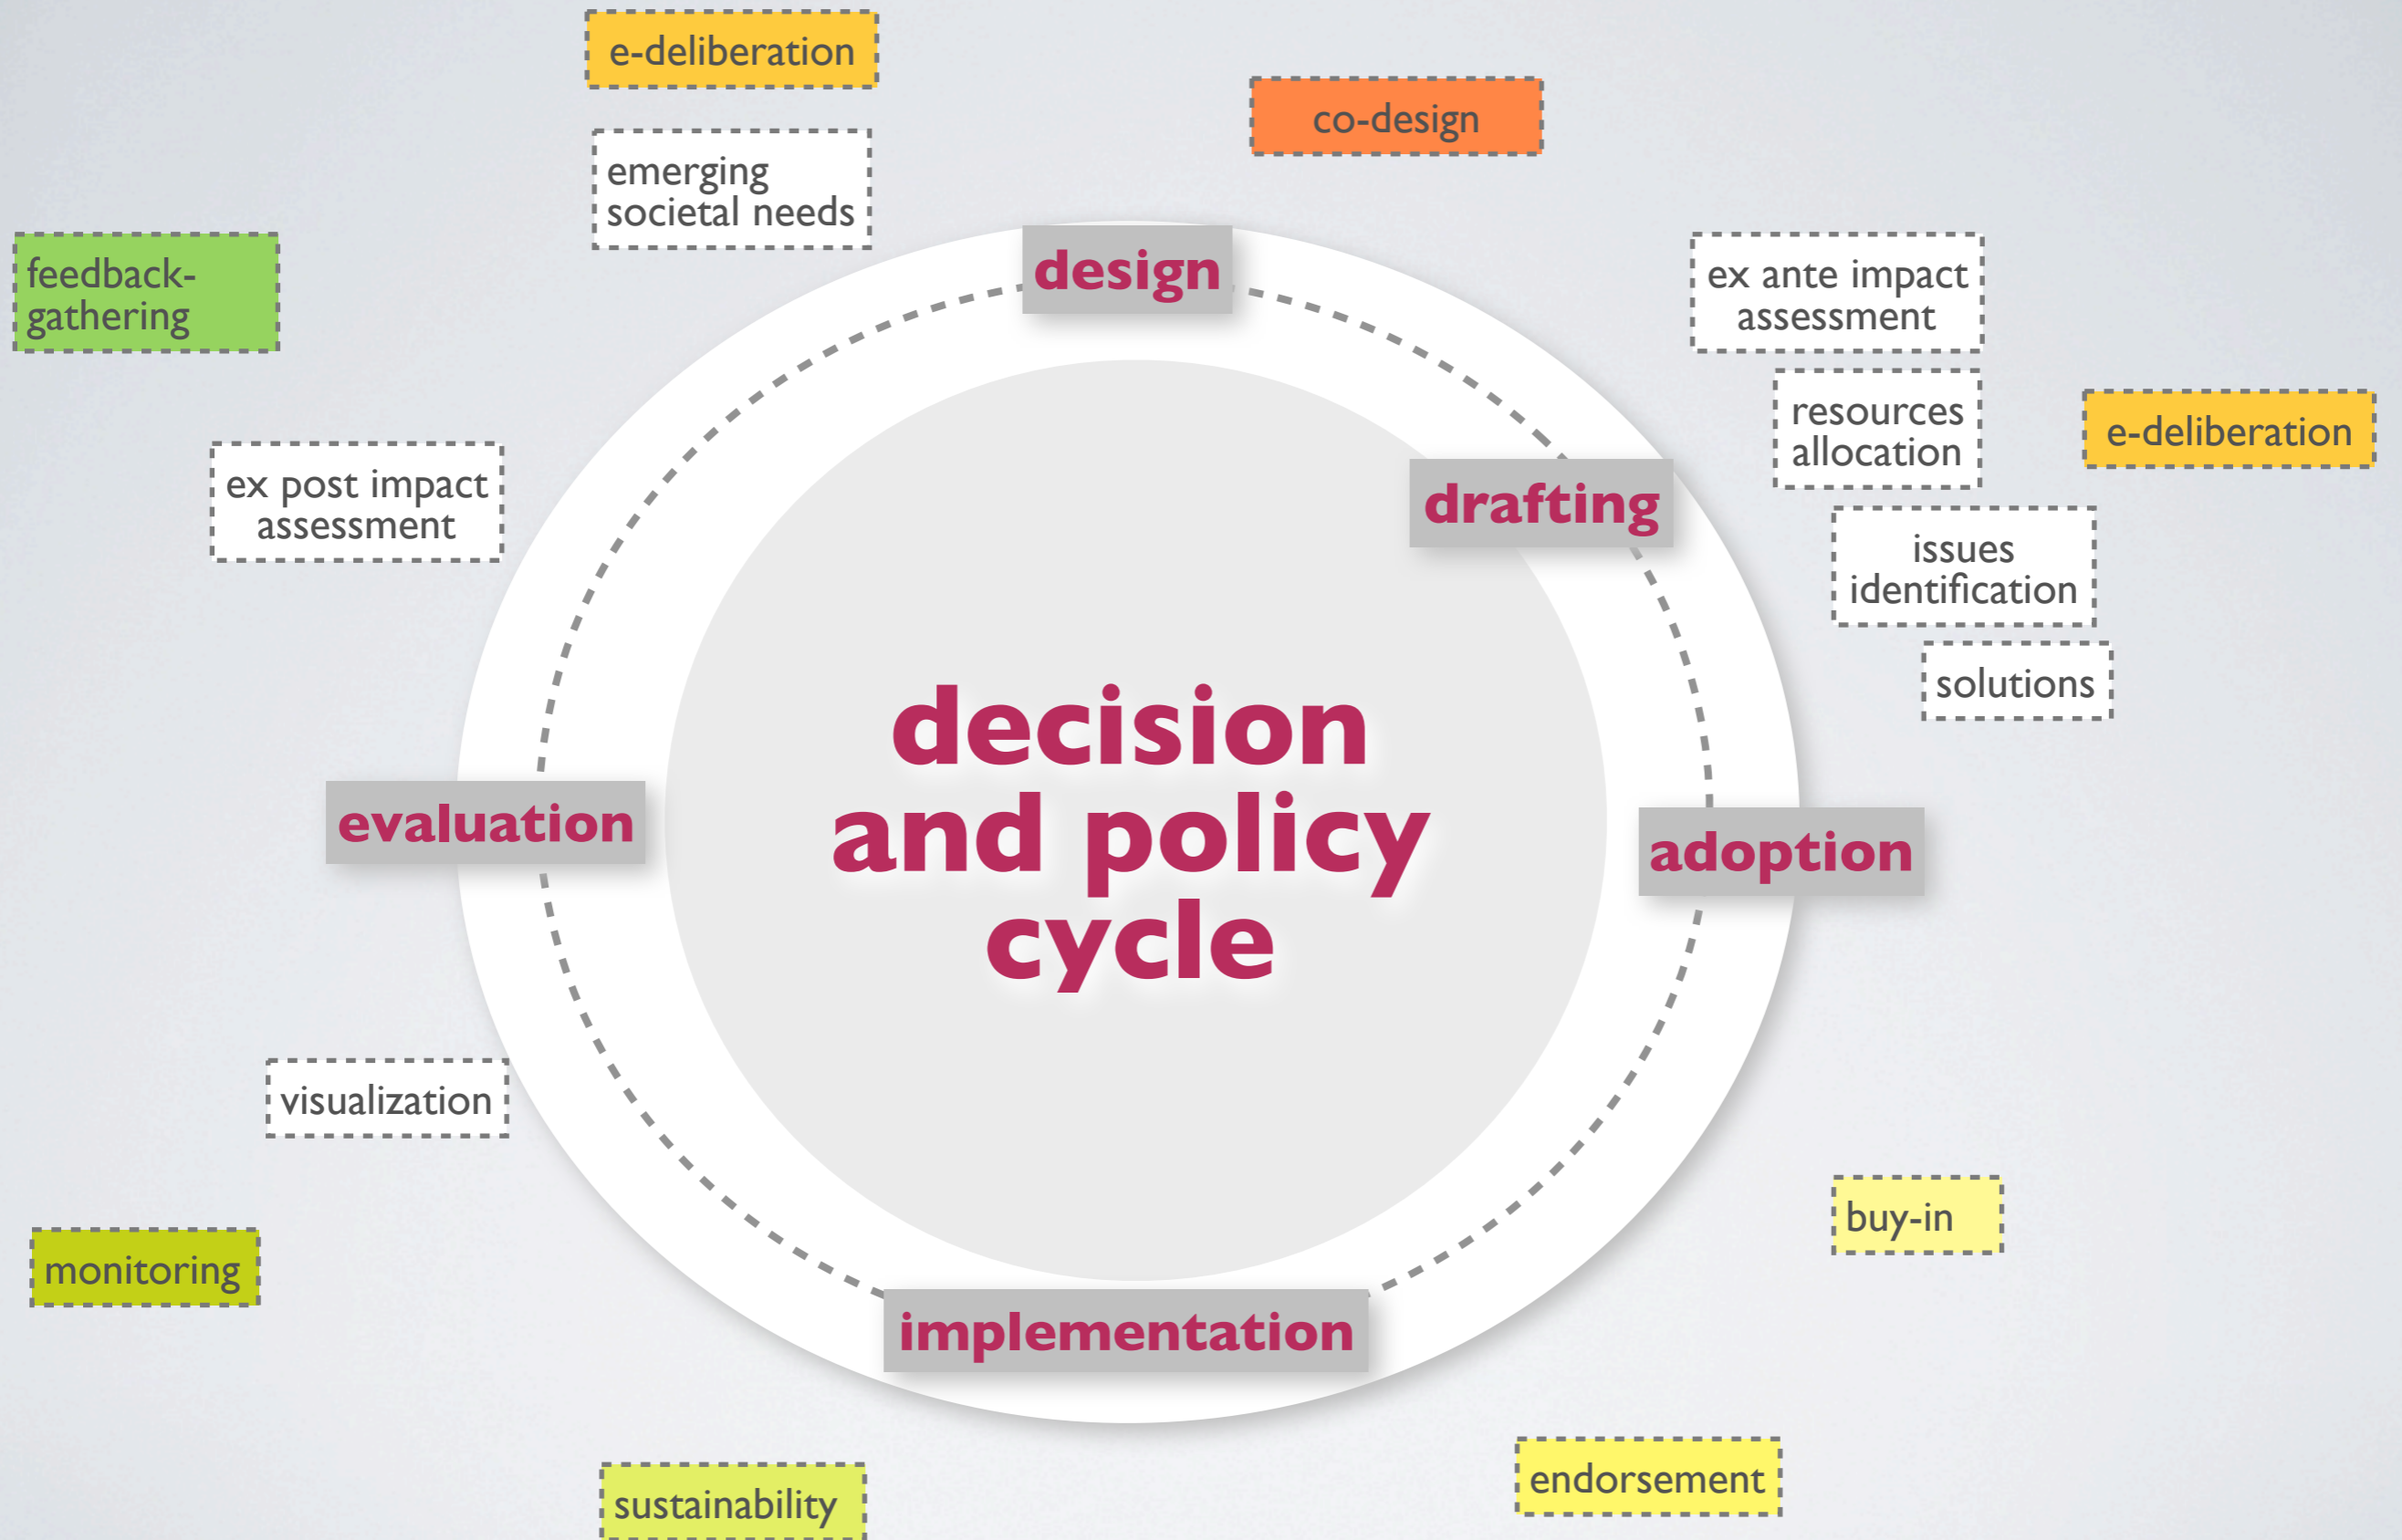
e-deliberation

co-design

emerging societal needs

feedback-gathering

design

ex ante impact assessment

resources allocation

e-deliberation

drafting

issues identification

ex post impact assessment

solutions

decision and policy cycle

evaluation

adoption

visualization

buy-in

monitoring

implementation

endorsement

sustainability